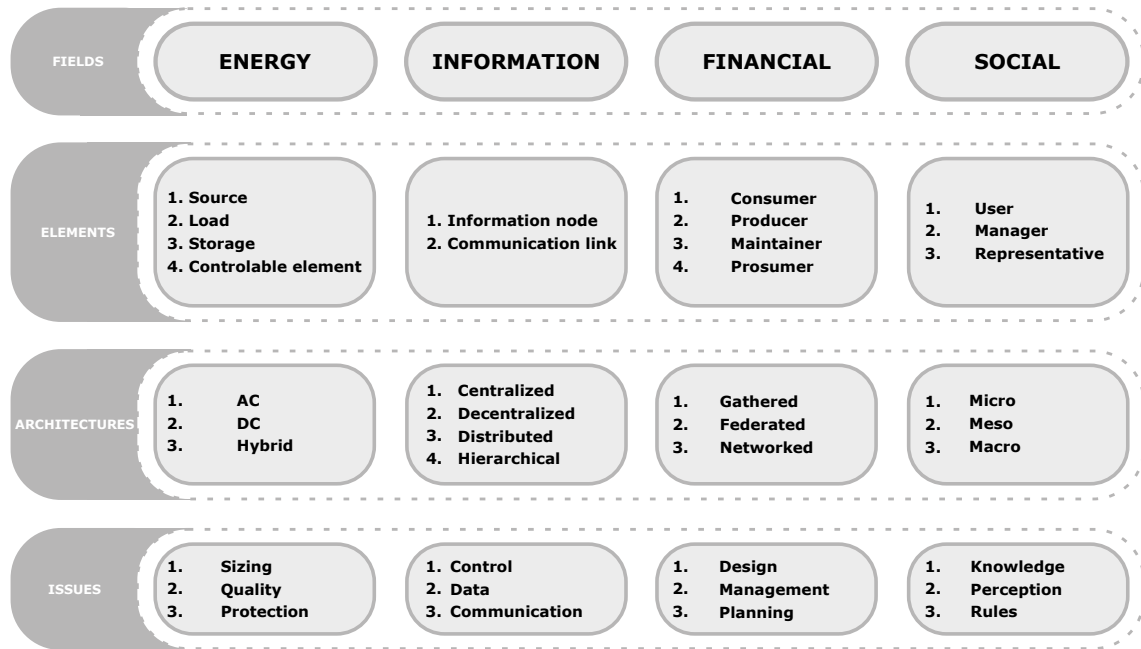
FIELDS

ENERGY

INFORMATION

FINANCIAL

SOCIAL

ELEMENTS

1. Source
2. Load
3. Storage
4. Controlable element

1. Information node
2. Communication link

1. Consumer
2. Producer
3. Maintainer
4. Prosumer

1. User
2. Manager
3. Representative

ARCHITECTURES

1. AC
2. DC
3. Hybrid

1. Centralized
2. Decentralized
3. Distributed
4. Hierarchical

1. Gathered
2. Federated
3. Networked

1. Micro
2. Meso
3. Macro

ISSUES

1. Sizing
2. Quality
3. Protection

1. Control
2. Data
3. Communication

1. Design
2. Management
3. Planning

1. Knowledge
2. Perception
3. Rules